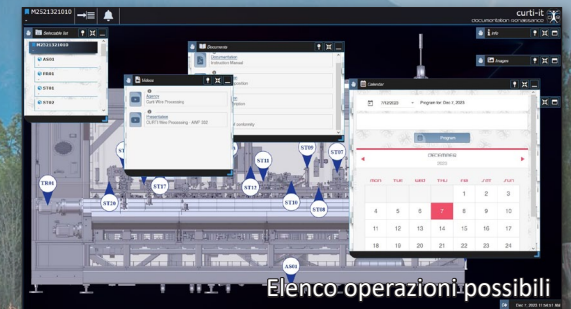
M2S21321010

curti-it
documentation renaissance

Selectable list
M2S21321010
AS03
FR01
ST01
ST02

Documents
Documentation
Instruction Manual
Declaration of conformity

Videos
Agency
Curti Wire Processing
Presentation
CURTI Wire Processing - ANF 350

Calendar
11/2023
Program for: Dec 7, 2023
Program
DECEMBER
2023
MON TUE WED THU FRI SAT SUN
1 2 3
4 5 6 7 8 9 10
11 12 13 14 15 16 17
18 19 20 21 22 23 24

Info
Images

TR01
ST20
ST17
ST15
ST13
ST11
ST09
ST07
ST10
ST08
AS03

Elenco operazioni possibili

Dec 7, 2023 11:54:51 AM